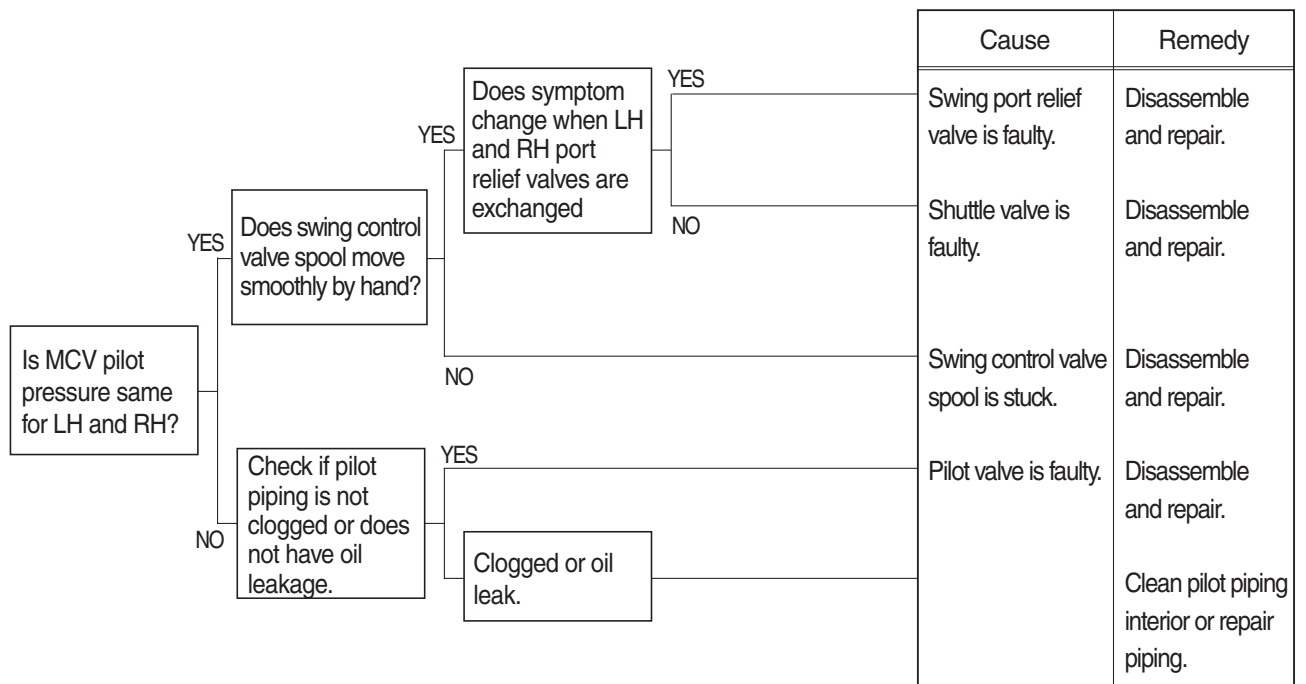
Is MCV pilot pressure same for LH and RH?

YES

Does swing control valve spool move smoothly by hand?

YES

Does symptom change when LH and RH port relief valves are exchanged

YES

NO

NO

NO

Check if pilot piping is not clogged or does not have oil leakage.

YES

Clogged or oil leak.

| Cause | Remedy |
|---|---|
| Swing port relief valve is faulty. | Disassemble and repair. |
| Shuttle valve is faulty. | Disassemble and repair. |
| Swing control valve spool is stuck. | Disassemble and repair. |
| Pilot valve is faulty. | Disassemble and repair. |
| | Clean pilot piping interior or repair piping. |